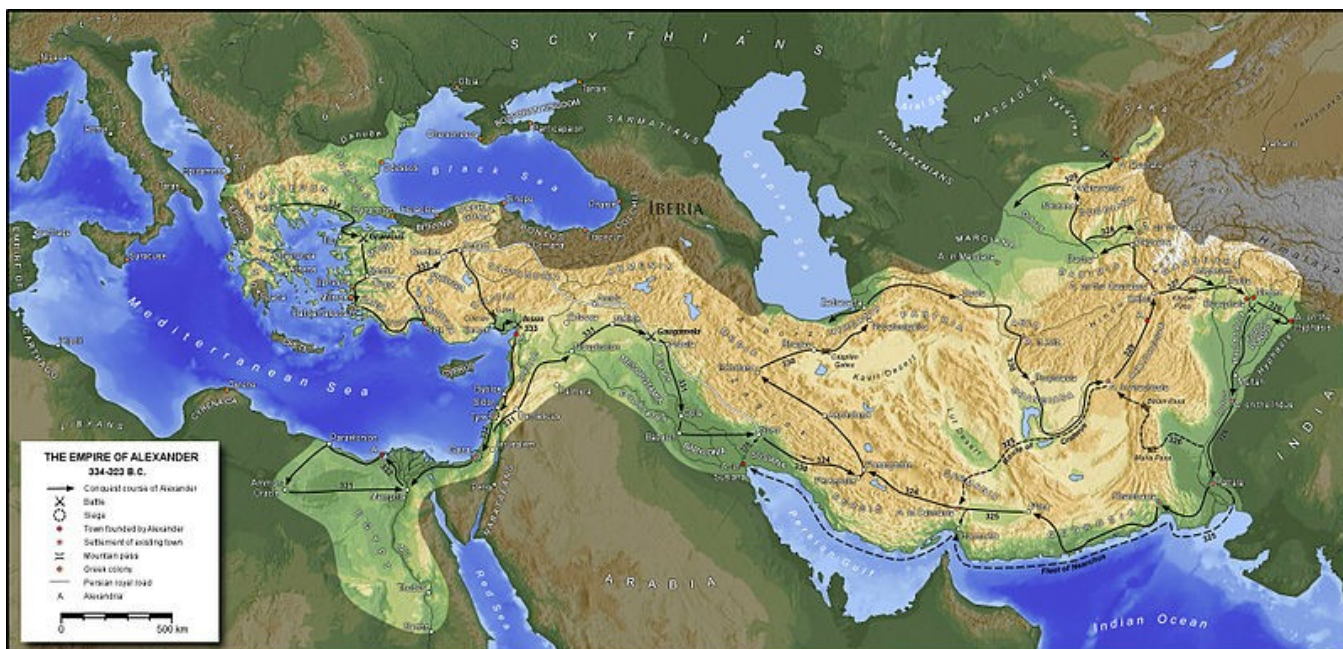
S C Y T H I A N S

Black Sea

IBERIA

Caspian Sea

Aral Sea

MASSAGETAE

SARMATIANS

CHORASMIANS

Mediterranean Sea

Persian Gulf

Red Sea

A R A B I A

Indian Ocean

I N D I A

Danube

Issus 333

Gaugamela

Kavir Desert

Lut Desert

Fleet of Nearchus

Himalayas

CARTHAGE

LIBYANS

CYRENAICA

331

334

325

324

326

329

330

THE EMPIRE OF ALEXANDER
334-323 B.C.

Conquest course of Alexander
Battle
Siege
Town founded by Alexander
Settlement of existing town
Mountain pass
Greek colony
Persian royal road
Alexandria

0
500 km